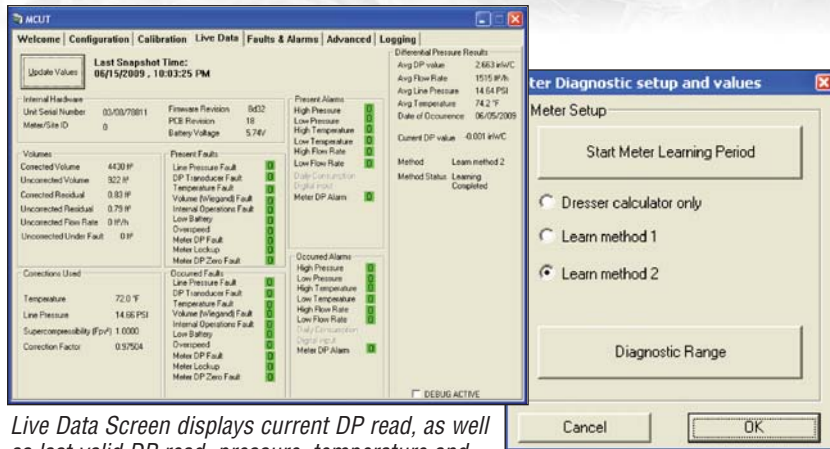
MCUT

Welcome | Configuration | Calibration | Live Data | Faults & Alarms | Advanced | Logging

Update Values

Last Snapshot Time:
06/15/2009 , 10:03:25 PM

Internal Hardware
Unit Serial Number 03/08/78811
Meter/Site ID 0
Firmware Revision 8d32
PCB Revision 18
Battery Voltage 5.74V

Volumes
Corrected Volume 4430 ft³
Uncorrected Volume 922 ft³
Corrected Residual 0.83 ft³
Uncorrected Residual 0.79 ft³
Uncorrected Flow Rate 0 ft³/h
Uncorrected Under Fault 0 ft³

Present Faults
Line Pressure Fault 0
DP Transducer Fault 0
Temperature Fault 0
Volume (Wiegand) Fault 0
Internal Operations Fault 0
Low Battery 0
Overspeed 0
Meter DP Fault 0
Meter Lockup 0
Meter DP Zero Fault 0

Present Alarms
High Pressure 0
Low Pressure 0
High Temperature 0
Low Temperature 0
High Flow Rate 0
Low Flow Rate 0
Daily Consumption
Digital input
Meter DP Alarm 0

Corrections Used
Temperature 72.0 °F
Line Pressure 14.66 PSI
Supercompressibility (Fpv²) 1.0000
Correction Factor 0.97504

Occurred Faults
Line Pressure Fault 0
DP Transducer Fault 0
Temperature Fault 0
Volume (Wiegand) Fault 0
Internal Operations Fault 0
Low Battery 0
Overspeed 0
Meter DP Fault 0
Meter Lockup 0
Meter DP Zero Fault 0

Occurred Alarms
High Pressure 0
Low Pressure 0
High Temperature 0
Low Temperature 0
High Flow Rate 0
Low Flow Rate 0
Daily Consumption
Digital input
Meter DP Alarm 0

Differential Pressure Results
Avg DP value 2.663 inWC
Avg Flow Rate 1515 ft³/h
Avg Line Pressure 14.64 PSI
Avg Temperature 74.2 °F
Date of Occurence 06/05/2009
Current DP value -0.001 inWC
Method Learn method 2
Method Status Learning Completed

DEBUG ACTIVE

ter Diagnostic setup and values

Meter Setup

Start Meter Learning Period

Dresser calculator only

Learn method 1

Learn method 2

Diagnostic Range

Cancel

OK

Live Data Screen displays current DP read, as well as last valid DP read, pressure, temperature and